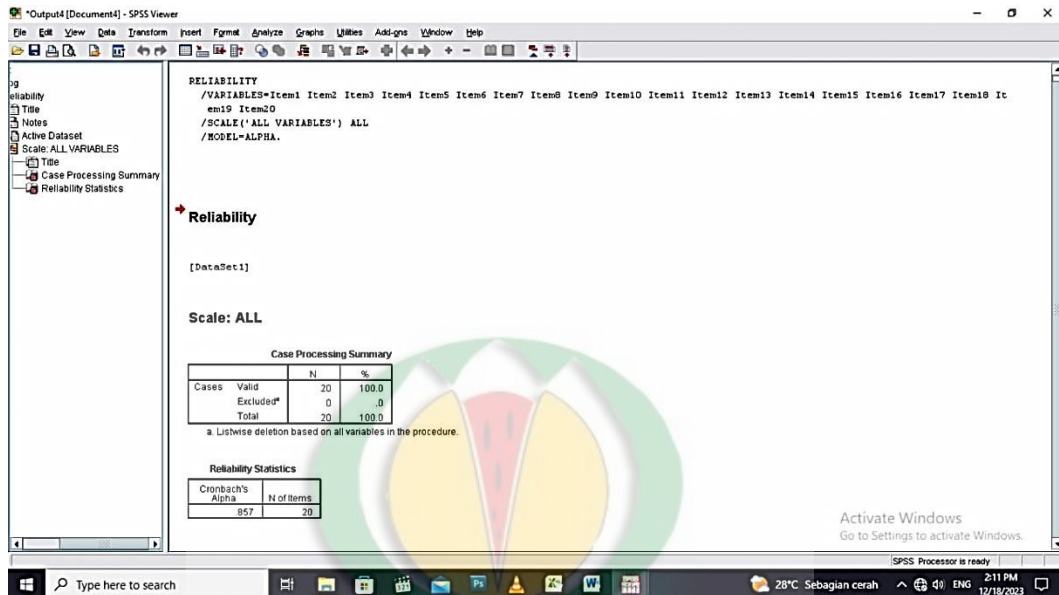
*Output4 [Document4] - SPSS Viewer

File Edit View Data Transform Insert Format Analyze Graphs Utilities Add-ons Window Help

og
eliability
Title
Notes
Active Dataset
Scale: ALL VARIABLES
Title
Case Processing Summary
Reliability Statistics

RELIABILITY
/VARIABLES=Item1 Item2 Item3 Item4 Item5 Item6 Item7 Item8 Item9 Item10 Item11 Item12 Item13 Item14 Item15 Item16 Item17 Item18 Item19 Item20
/SCALE('ALL VARIABLES') ALL
/MODEL=ALPHA.

Reliability

[DataSet1]

Scale: ALL

Case Processing Summary

| | | N | % |
|---|---|---|---|
| Cases | Valid | 20 | 100.0 |
| | Excluded$^a$ | 0 | .0 |
| | Total | 20 | 100.0 |

a. Listwise deletion based on all variables in the procedure.

Reliability Statistics

| Cronbach's Alpha | N of Items |
|---|---|
| .857 | 20 |

Activate Windows
Go to Settings to activate Windows.

SPSS Processor is ready

Type here to search

28°C Sebagian cerah ENG 2:11 PM 12/18/2023